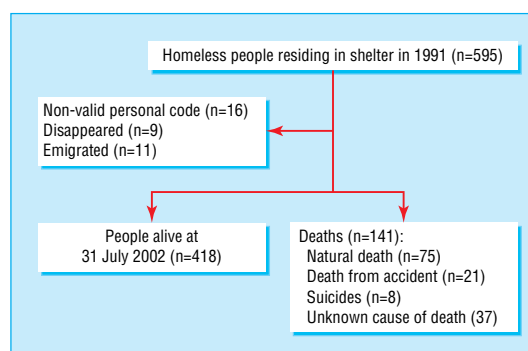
Homeless people residing in shelter in 1991 (n=595)

Non-valid personal code (n=16)
Disappeared (n=9)
Emigrated (n=11)

People alive at 31 July 2002 (n=418)

Deaths (n=141):
Natural death (n=75)
Death from accident (n=21)
Suicides (n=8)
Unknown cause of death (37)